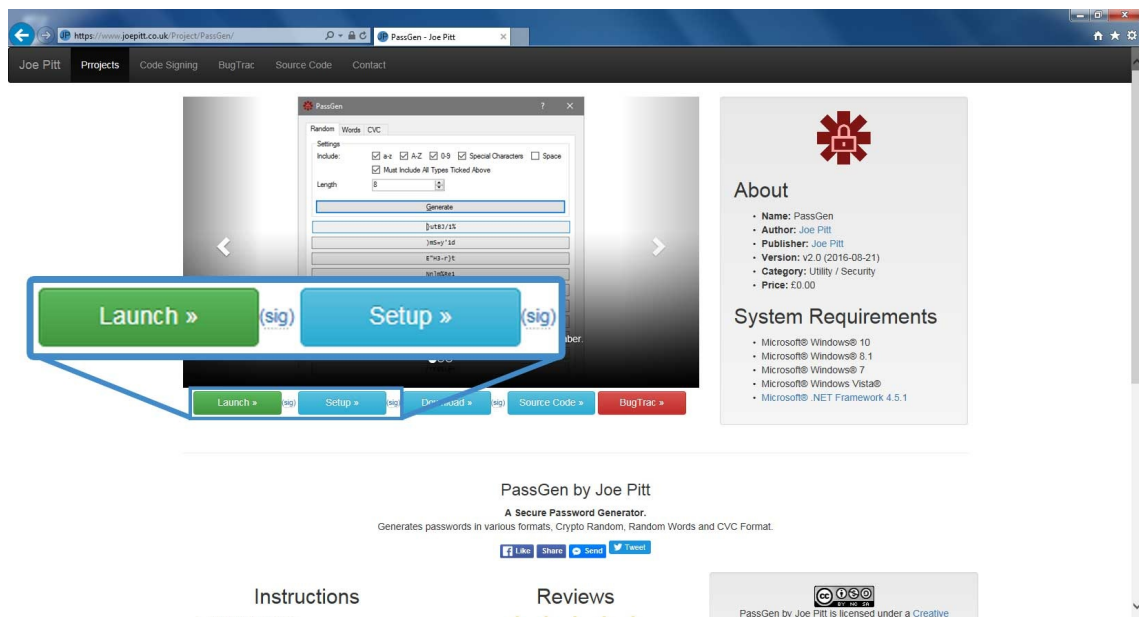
https://www.joepitt.co.uk/Project/PassGen/
PassGen - Joe Pitt

Joe Pitt Prrojects Code Signing BugTrac Source Code Contact

PassGen
Random Words CVC
Settings
Include: a-z A-Z 0-9 Special Characters Space
Must Include All Types Ticked Above
Length 8
Generate
]utB3/1%
)mS=y'1d
$"H3-r)t
%n1m$Ke1

Launch » (sig) Setup » (sig)

ber.

Launch » (sig) Setup » (sig) Download » (sig) Source Code » BugTrac »

About
• Name: PassGen
• Author: Joe Pitt
• Publisher: Joe Pitt
• Version: v2.0 (2016-08-21)
• Category: Utility / Security
• Price: £0.00

System Requirements
• Microsoft® Windows® 10
• Microsoft® Windows® 8.1
• Microsoft® Windows® 7
• Microsoft® Windows Vista®
• Microsoft® .NET Framework 4.5.1

PassGen by Joe Pitt
A Secure Password Generator.
Generates passwords in various formats, Crypto Random, Random Words and CVC Format.

Like Share Send Tweet

Instructions

Reviews

BY NC SA
PassGen by Joe Pitt is licensed under a Creative